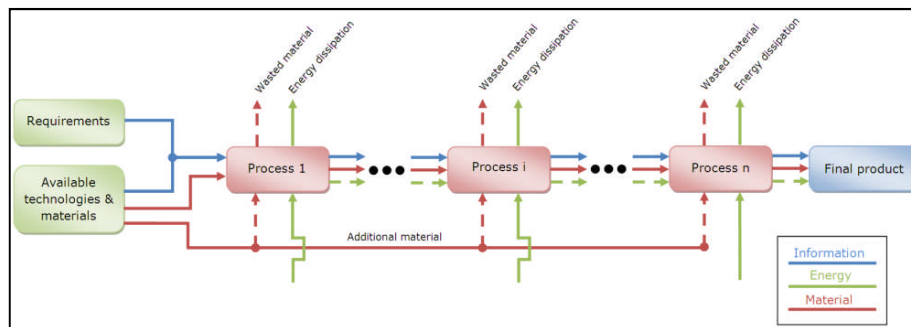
Requirements

Available technologies & materials

Wasted material
Energy dissipation

Process 1

Wasted material
Energy dissipation

Process i

Wasted material
Energy dissipation

Process n

Final product

Additional material

Information
Energy
Material